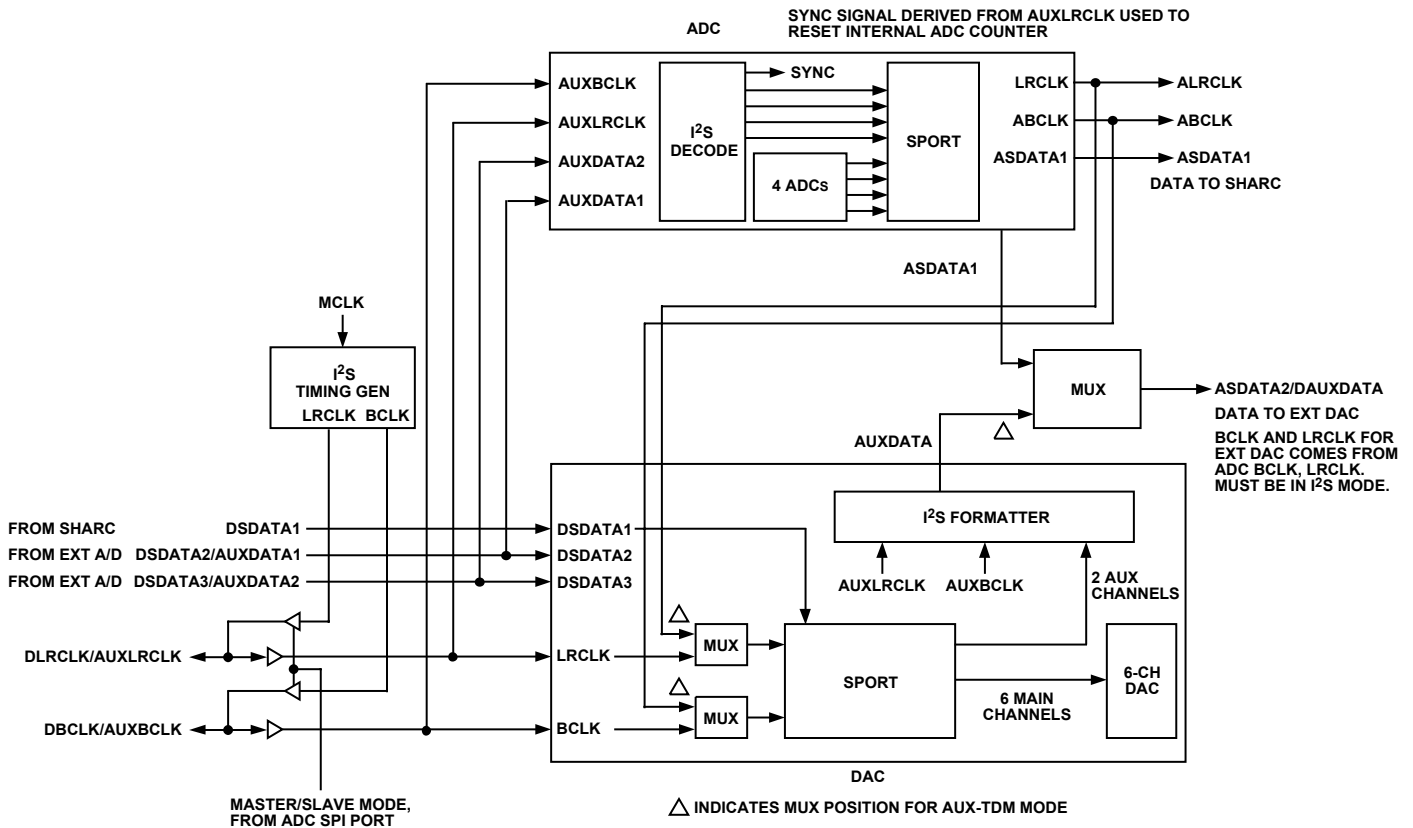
ADC

SYNC SIGNAL DERIVED FROM AUXLRCLK USED TO RESET INTERNAL ADC COUNTER

AUXBCLK
AUXLRCLK
AUXDATA2
AUXDATA1

$I^2S$ DECODE

SYNC

4 ADCs

SPORT

LRCLK
ABCLK
ASDATA1

ALRCLK
ABCLK
ASDATA1
DATA TO SHARC

ASDATA1

MCLK

$I^2S$ TIMING GEN
LRCLK BCLK

MUX

ASDATA2/DAUXDATA
DATA TO EXT DAC
BCLK AND LRCLK FOR EXT DAC COMES FROM ADC BCLK, LRCLK. MUST BE IN $I^2S$ MODE.

AUXDATA

$I^2S$ FORMATTER

AUXLRCLK
AUXBCLK
2 AUX CHANNELS

FROM SHARC DSDATA1
FROM EXT A/D DSDATA2/AUXDATA1
FROM EXT A/D DSDATA3/AUXDATA2

DSDATA1
DSDATA2
DSDATA3

DLRCLK/AUXLRCLK
DBCLK/AUXBCLK

LRCLK
BCLK

MUX
MUX

SPORT

6 MAIN CHANNELS

6-CH DAC

DAC

MASTER/SLAVE MODE, FROM ADC SPI PORT

△ INDICATES MUX POSITION FOR AUX-TDM MODE